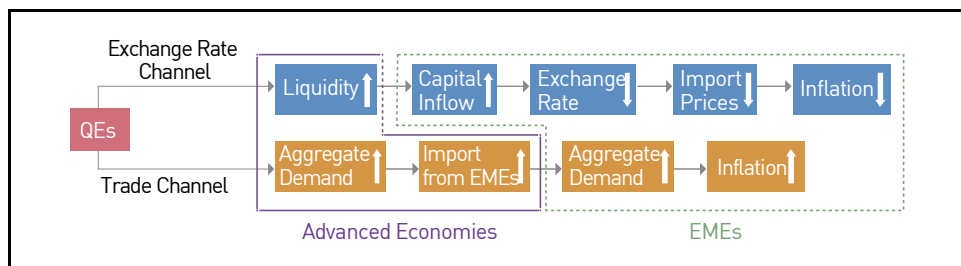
Exchange Rate Channel

QEs

Trade Channel

Liquidity

Capital Inflow

Exchange Rate

Import Prices

Inflation

Aggregate Demand

Import from EMEs

Aggregate Demand

Inflation

Advanced Economies

EMEs